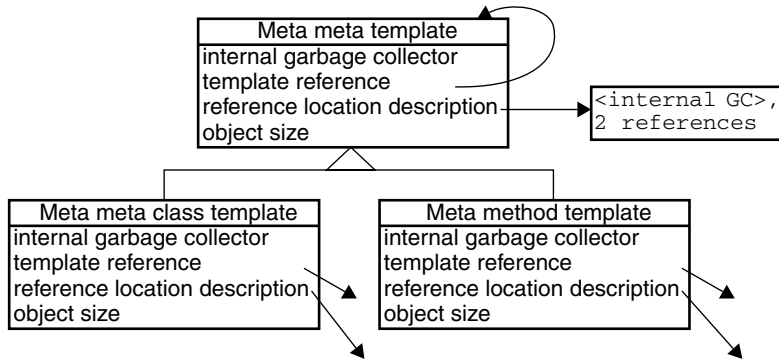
Meta meta template
internal garbage collector
template reference
reference location description
object size

<internal GC>,
2 references

Meta meta class template
internal garbage collector
template reference
reference location description
object size

Meta method template
internal garbage collector
template reference
reference location description
object size